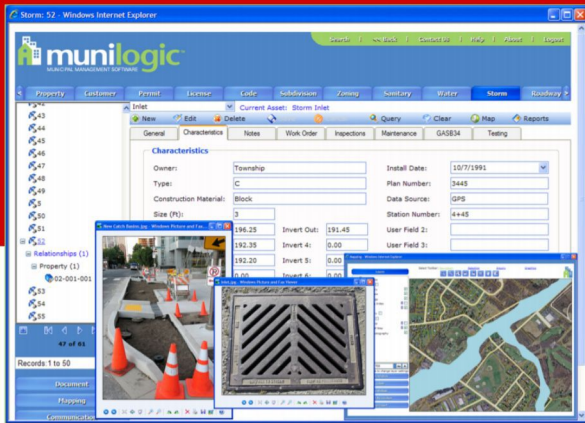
Storm: 52 - Windows Internet Explorer

Search | New Block | Contact Us | Help | About | Logout

munilogic
MUNICIPAL MANAGEMENT SOFTWARE

Property | Customer | Permit | License | Code | Subdivision | Zoning | Sanitary | Water | Storm | Roadway

43
44
45
46
47
48
49
5
50
51
52
Relationships (1)
Property (1)
02-001-001
53
54
55

47 of 61

Records: 1 to 50

Document
Mapping
Communication

Inlet
Current Asset: Storm Inlet

New | Edit | Delete | Query | Clear | Map | Reports

General | Characteristics | Notes | Work Order | Inspections | Maintenance | GASB34 | Testing

Characteristics

Owner: Township
Type: C
Construction Material: Block
Size (Ft): 3
196.25 | Invert Out: 191.45
192.35 | Invert 4: 0.00
192.20 | Invert 5: 0.00
0.00 | Invert 6: 0.00

Install Date: 10/7/1991
Plan Number: 3445
Data Source: GPS
Station Number: 4+45
User Field 2:
User Field 3:

New Catch Basins.jpg - Windows Picture and Fax Viewer

Inlet.jpg - Windows Picture and Fax Viewer

Mapping - Windows Internet Explorer